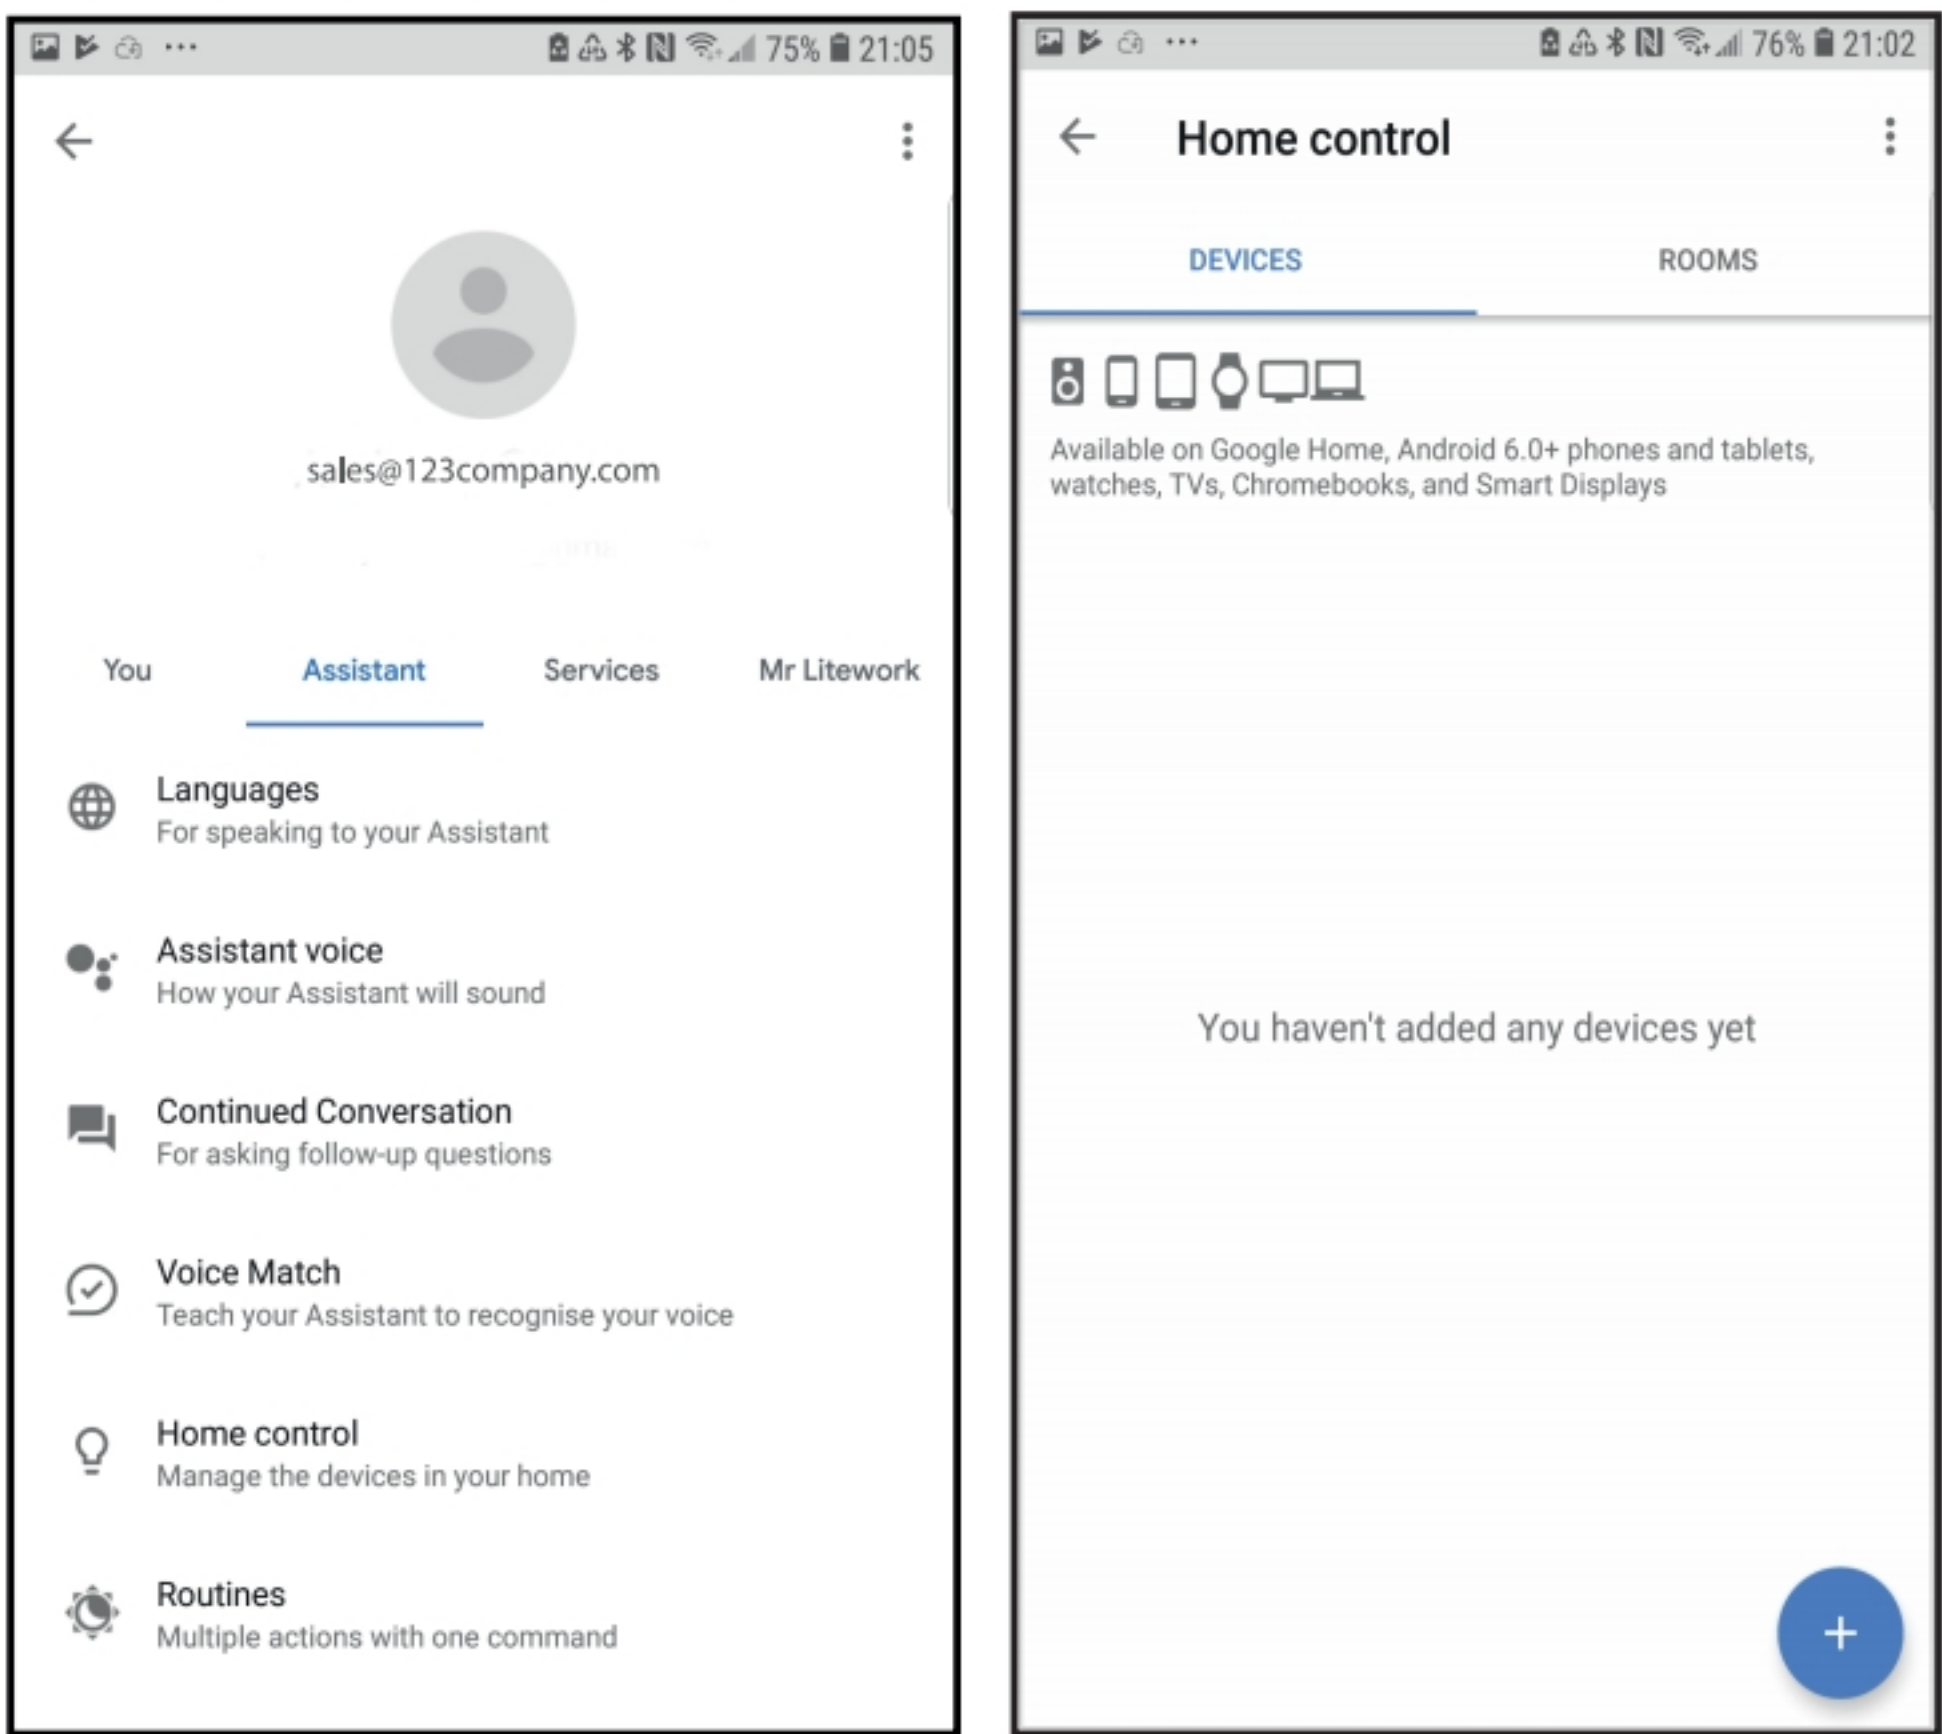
75% 21:05

sales@123company.com

You Assistant Services Mr Litework

Languages
For speaking to your Assistant

Assistant voice
How your Assistant will sound

Continued Conversation
For asking follow-up questions

Voice Match
Teach your Assistant to recognise your voice

Home control
Manage the devices in your home

Routines
Multiple actions with one command

76% 21:02

Home control

DEVICES ROOMS

Available on Google Home, Android 6.0+ phones and tablets, watches, TVs, Chromebooks, and Smart Displays

You haven't added any devices yet

+